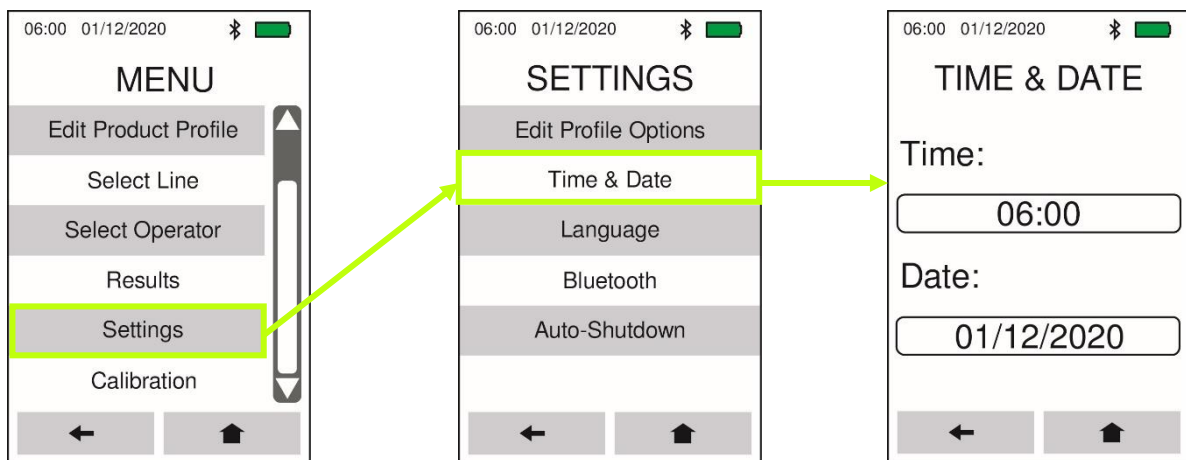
06:00 01/12/2020

MENU

Edit Product Profile

Select Line

Select Operator

Results

Settings

Calibration

06:00 01/12/2020

SETTINGS

Edit Profile Options

Time & Date

Language

Bluetooth

Auto-Shutdown

06:00 01/12/2020

TIME & DATE

Time:

06:00

Date:

01/12/2020